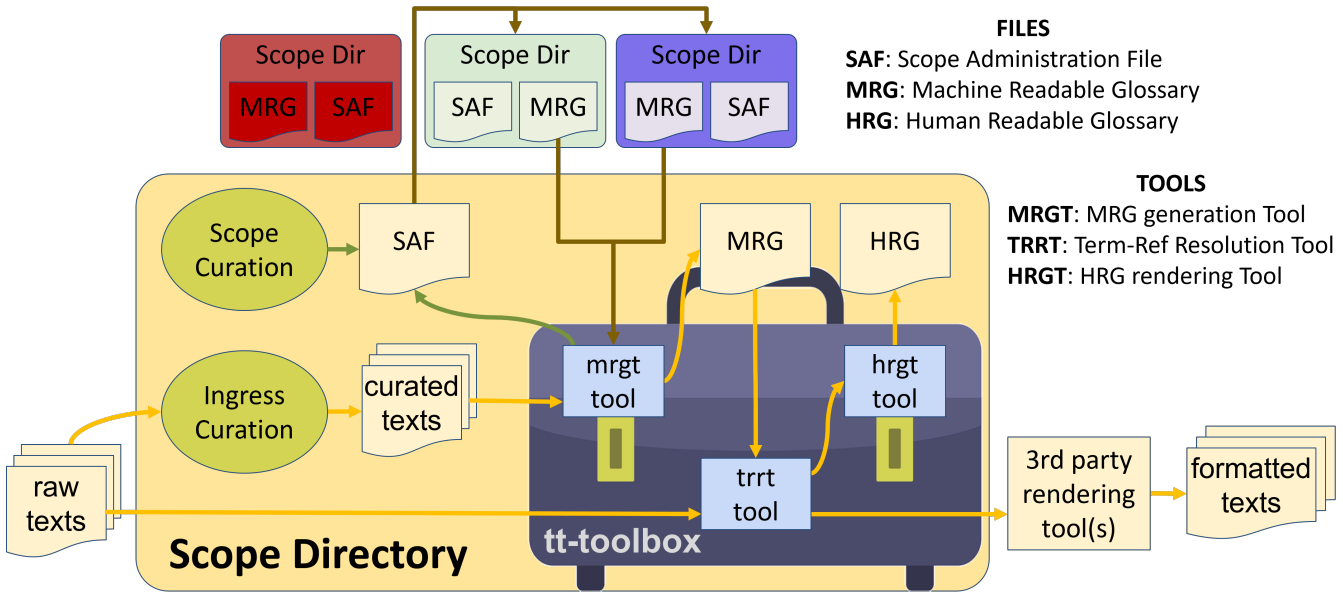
Scope Dir
MRG SAF

Scope Dir
SAF MRG

Scope Dir
MRG SAF

FILES
**SAF**: Scope Administration File
**MRG**: Machine Readable Glossary
**HRG**: Human Readable Glossary

TOOLS
**MRGT**: MRG generation Tool
**TRRT**: Term-Ref Resolution Tool
**HRGT**: HRG rendering Tool

Scope Curation

SAF

MRG

HRG

Ingress Curation

curated texts

mrgt tool

hrgt tool

raw texts

trrt tool

3rd party rendering tool(s)

formatted texts

Scope Directory

tt-toolbox